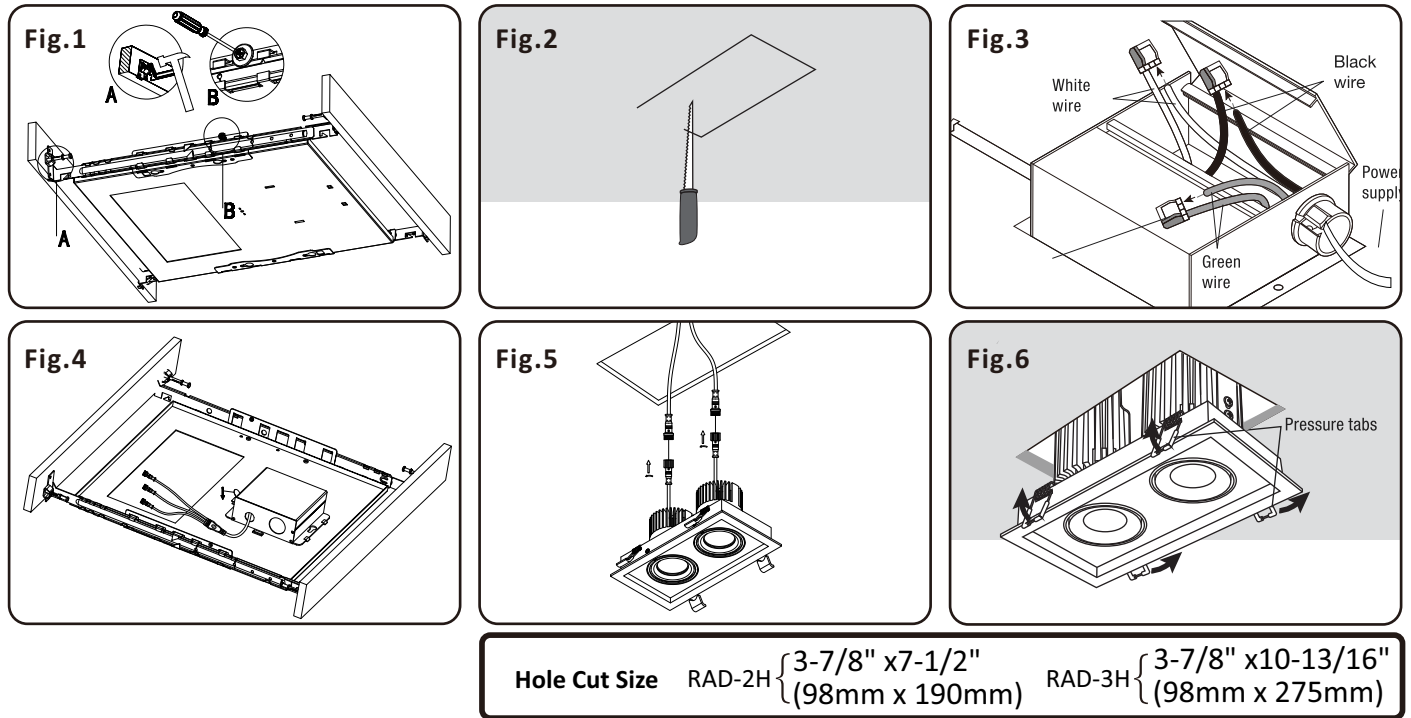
Fig.1

A

B

B

A

Fig.2

Fig.3

White wire

Black wire

Power supply

Green wire

Fig.4

Fig.5

Fig.6

Pressure tabs

Hole Cut Size RAD-2H $\begin{cases} \text{3-7/8" x7-1/2"} \\ \text{(98mm x 190mm)} \end{cases}$ RAD-3H $\begin{cases} \text{3-7/8" x10-13/16"} \\ \text{(98mm x 275mm)} \end{cases}$